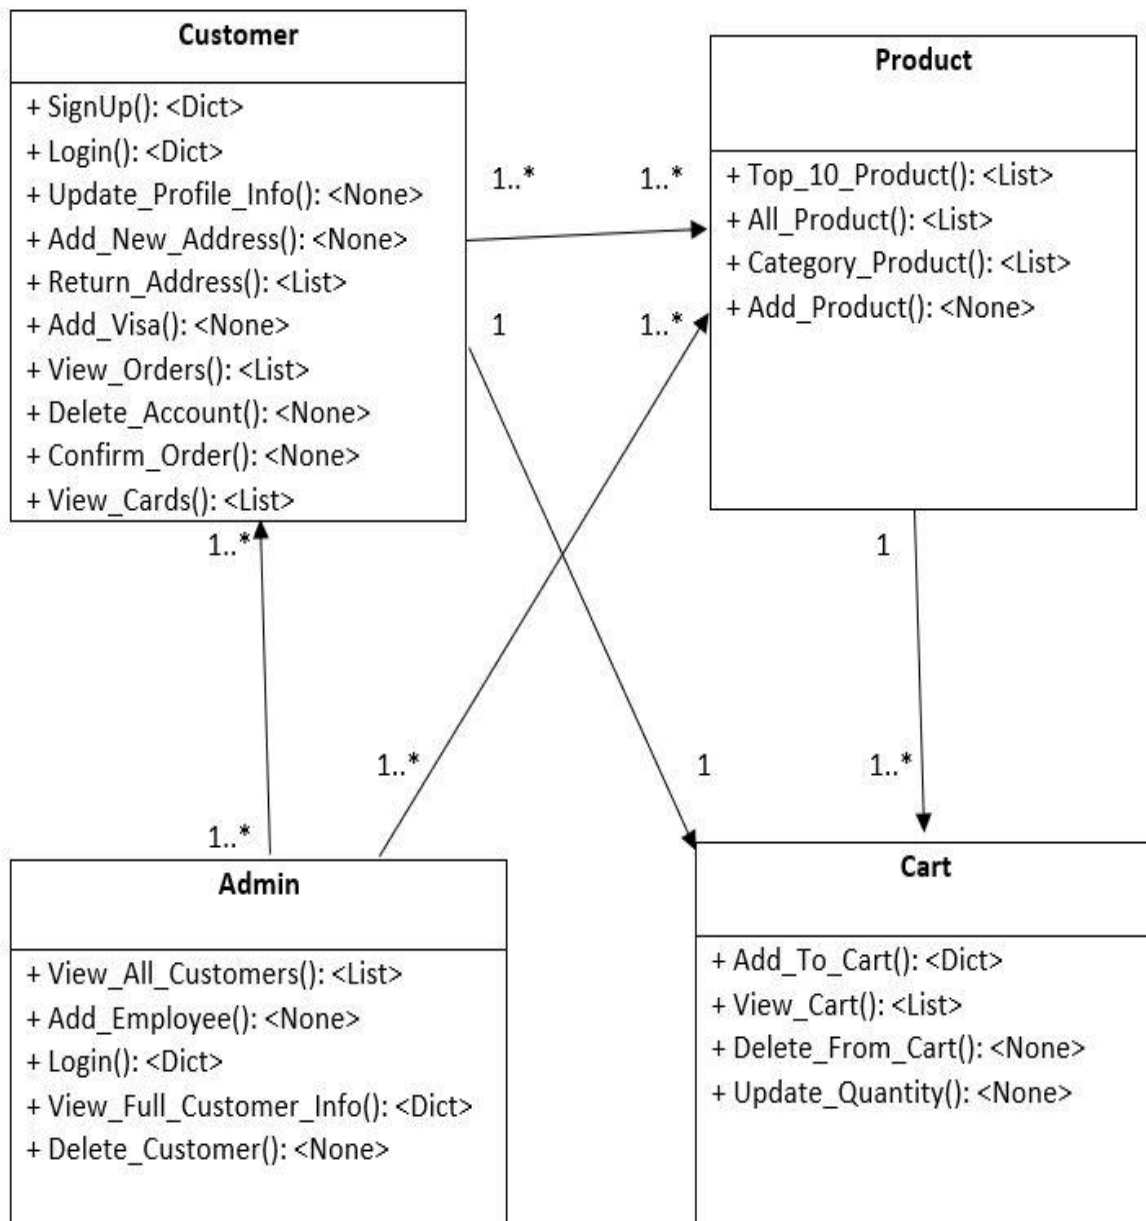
Customer

+ SignUp(): <Dict>
+ Login(): <Dict>
+ Update_Profile_Info(): <None>
+ Add_New_Address(): <None>
+ Return_Address(): <List>
+ Add_Visa(): <None>
+ View_Orders(): <List>
+ Delete_Account(): <None>
+ Confirm_Order(): <None>
+ View_Cards(): <List>

1..*

1..*

1

1..*

Product

+ Top_10_Product(): <List>
+ All_Product(): <List>
+ Category_Product(): <List>
+ Add_Product(): <None>

1..*

1

1..*

1..*

1

1..*

Admin

+ View_All_Customers(): <List>
+ Add_Employee(): <None>
+ Login(): <Dict>
+ View_Full_Customer_Info(): <Dict>
+ Delete_Customer(): <None>

Cart

+ Add_To_Cart(): <Dict>
+ View_Cart(): <List>
+ Delete_From_Cart(): <None>
+ Update_Quantity(): <None>